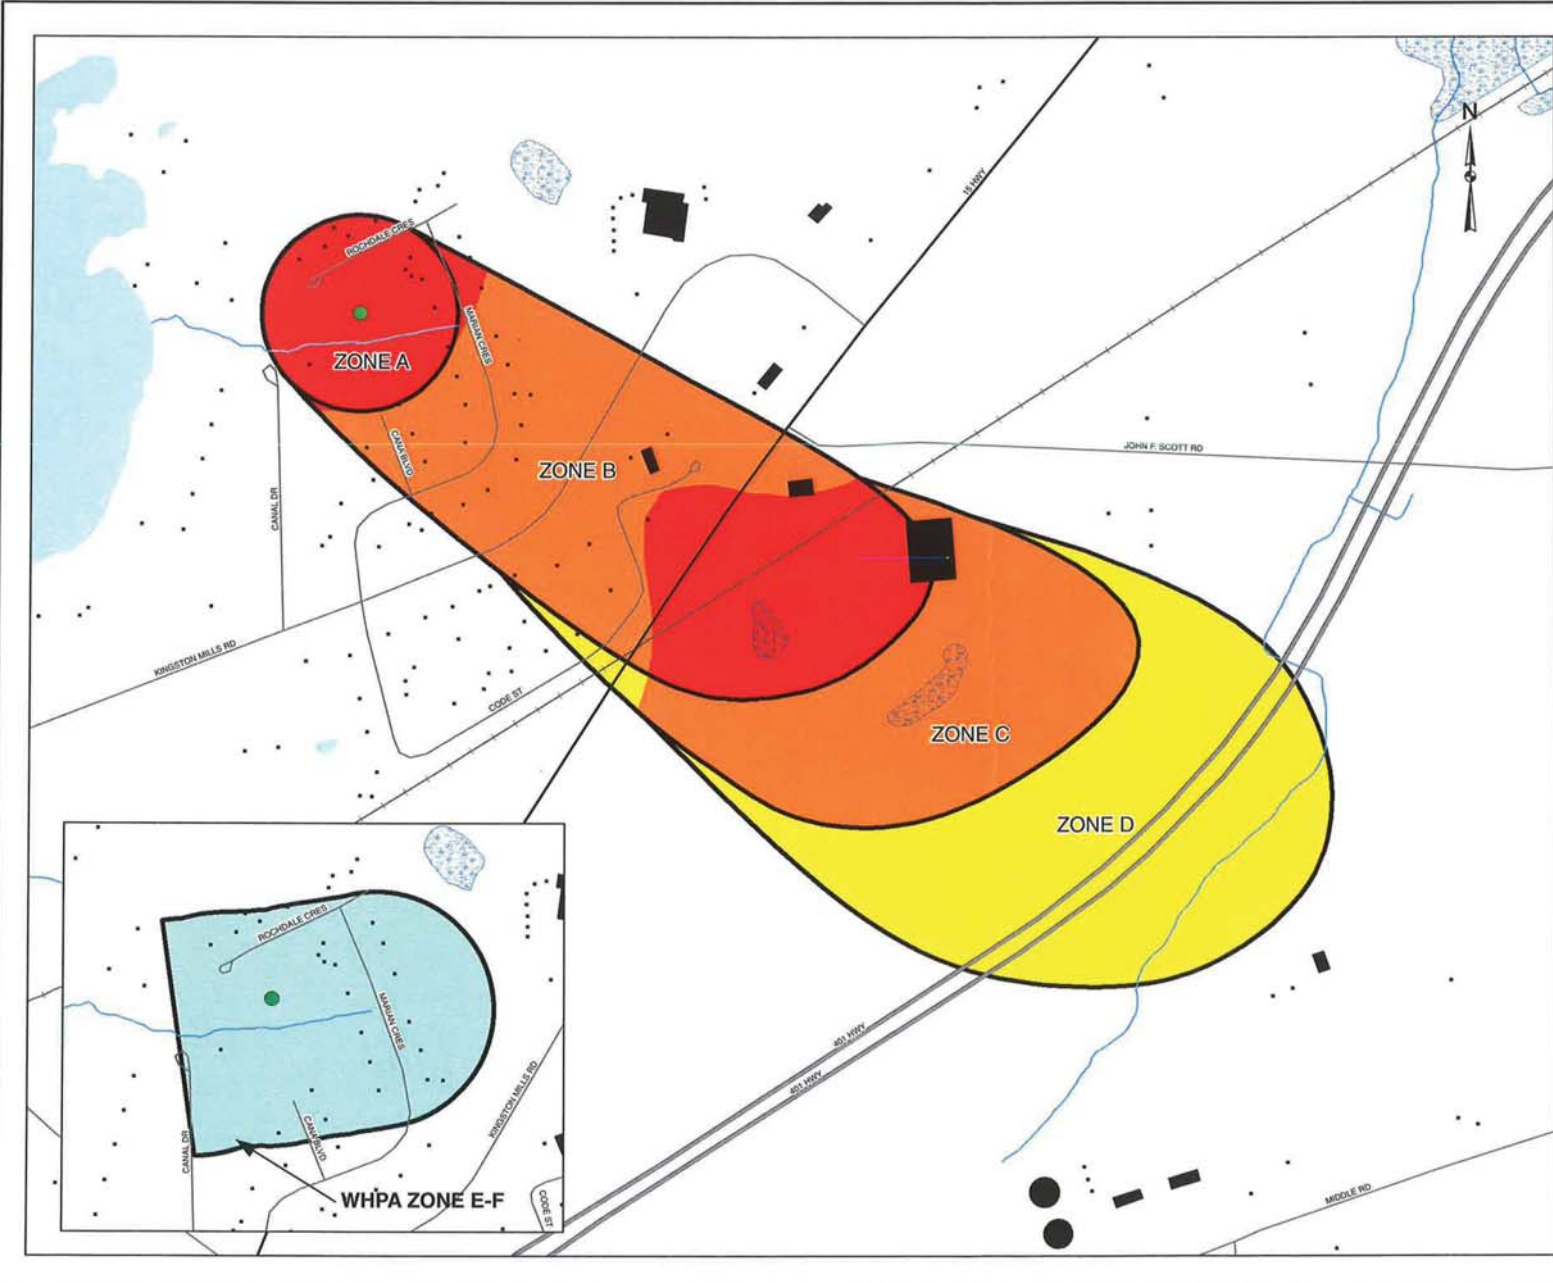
N

ROCHDALE CRES

MARIAN CRES

15 HWY

ZONE A

CANA BLVD

ZONE B

JOHN F. SCOTT RD

CANAL DR

KINGSTON MILLS RD

CODE ST

ZONE C

ZONE D

401 HWY

401 HWY

MIDDLE RD

ROCHDALE CRES

MARIAN CRES

KINGSTON MILLS RD

CANA BLVD

CANAL DR

CODE ST

WHPA ZONE E-F